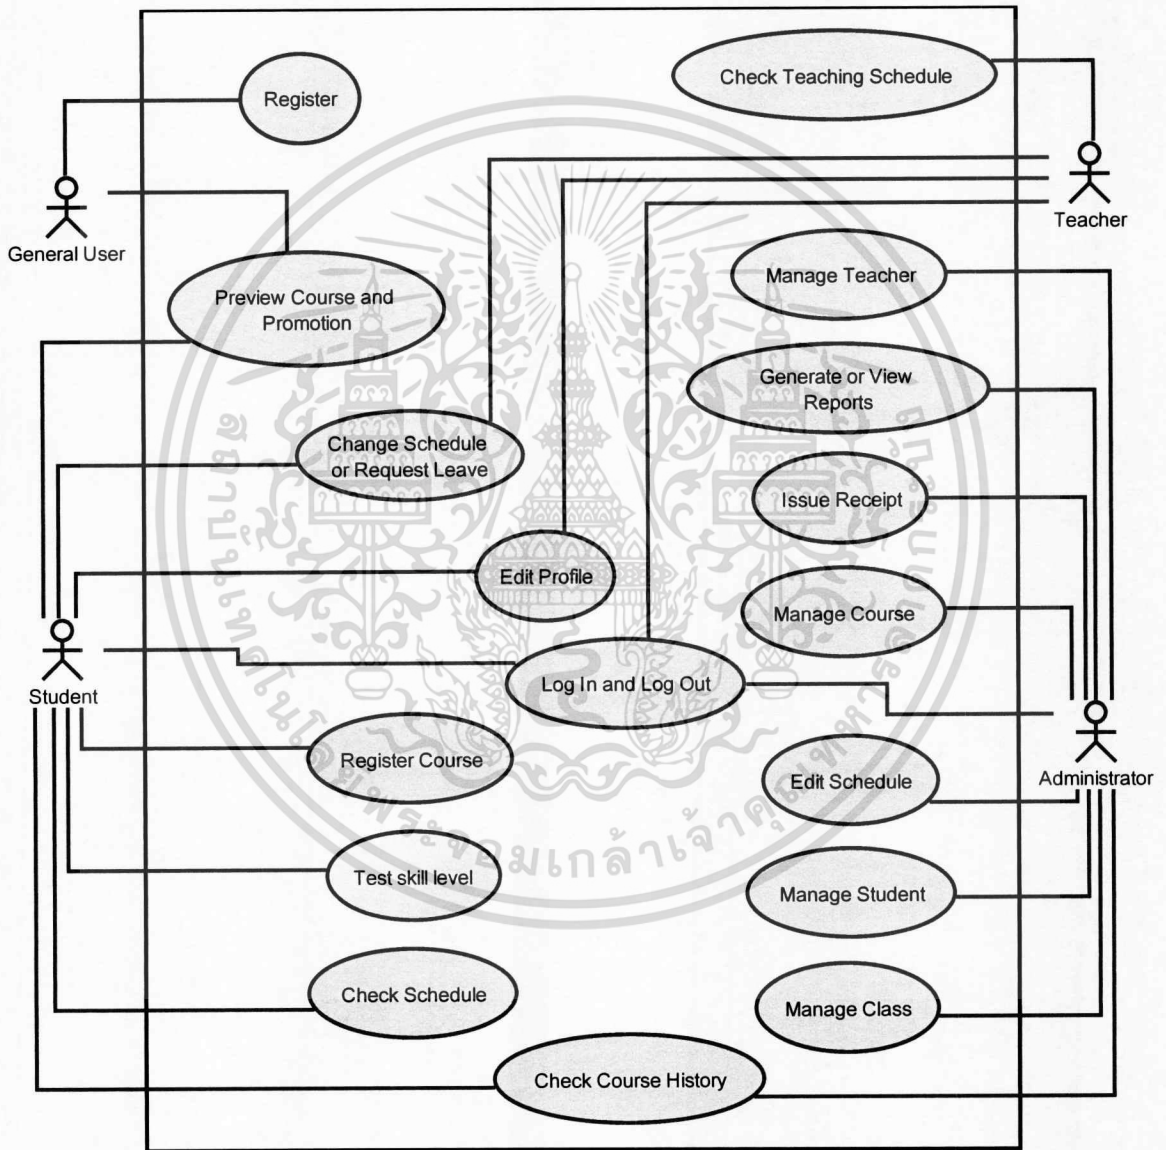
Register

Check Teaching Schedule

Teacher

General User

Preview Course and Promotion

Manage Teacher

Generate or View Reports

Change Schedule or Request Leave

Issue Receipt

Edit Profile

Manage Course

Student

Log In and Log Out

Administrator

Register Course

Edit Schedule

Test skill level

Manage Student

Check Schedule

Manage Class

Check Course History